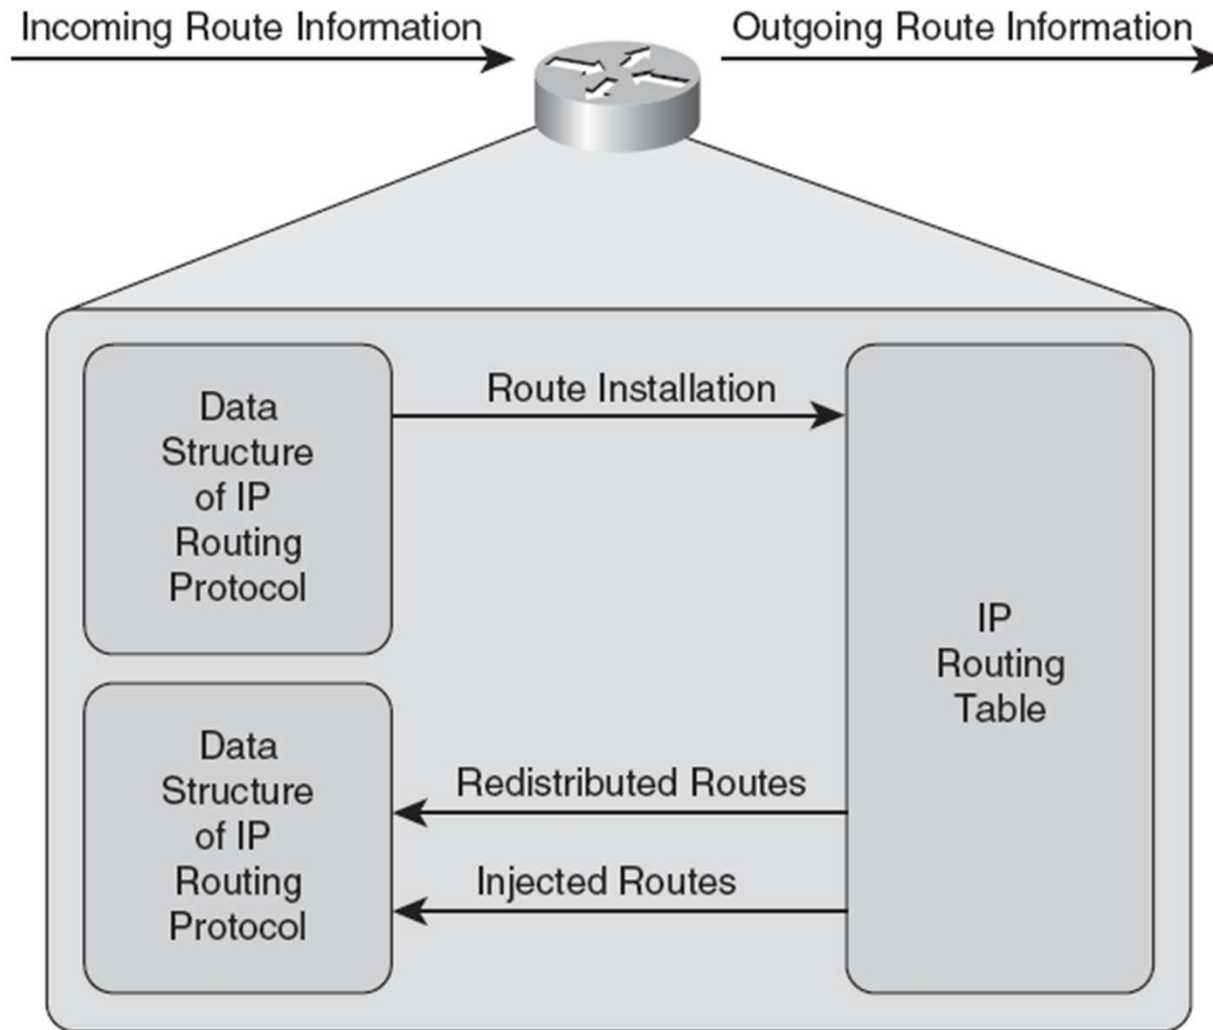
Incoming Route Information

Outgoing Route Information

Data Structure of IP Routing Protocol

Route Installation

IP Routing Table

Data Structure of IP Routing Protocol

Redistributed Routes

Injected Routes